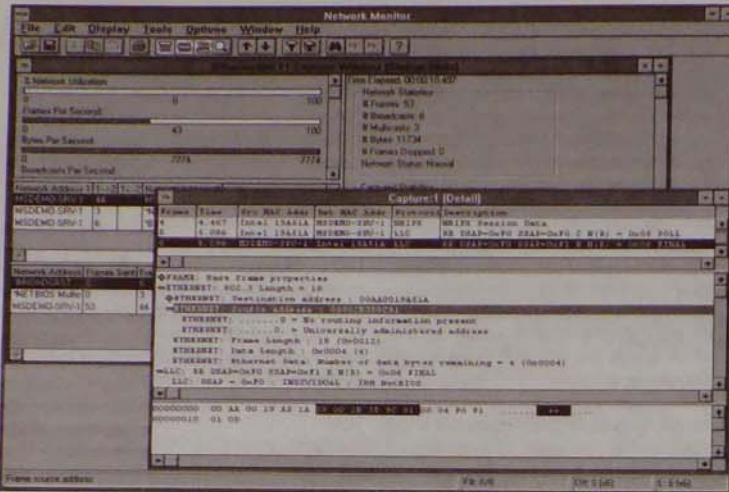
Network Monitor

File Edit Display Tools Options Window Help

% Network Utilization

0 100

Frames Per Second

0 43 100

Bytes Per Second

0 7774 7774

Broadcasts Per Second

Time Elapsed: 00:00:15.407

Network Statistics

# Frames: 53

# Broadcasts: 6

# Multicasts: 3

# Bytes: 11734

# Frames Dropped: 0

Network Status: Normal

Network Address 1

MSDEMO-SRV-1

MSDEMO-SRV-1

Network Address Frames Sent

*NETBIOS Multic 0

MSDEMO-SRV-1 53

Capture:1 (Detail)

| Frame | Time | Src MAC Addr | Dst MAC Addr | Protocol | Description |
|---|---|---|---|---|---|
| 4 | 4.467 | Intel 15A61A | MSDEMO-SRV-1 | SMB | SMBIPX Session Data |
| 5 | 5.086 | Intel 15A61A | MSDEMO-SRV-1 | LLC | RR DSAP=0xF0 SSAP=0xF1 C N(R) = 0x06 POLL |
| 6 | 5.096 | MSDEMO-SRV-1 | Intel 15A61A | LLC | RR DSAP=0xF0 SSAP=0xF1 R N(R) = 0x06 FINAL |

FRAME: Base frame properties

ETHERNET: 802.3 Length = 18

ETHERNET: Destination address : 00AA0015A61A

ETHERNET: Source address : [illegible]

ETHERNET: .......0 = No routing information present

ETHERNET: ......0. = Universally administered address

ETHERNET: Frame Length : 18 (0x0012)

ETHERNET: Data Length : 0x0004 (4)

ETHERNET: Ethernet Data: Number of data bytes remaining = 4 (0x0004)

LLC: RR DSAP=0xF0 SSAP=0xF1 R N(R) = 0x06 FINAL

LLC: DSAP = 0xF0 : INDIVIDUAL : IBM NetBIOS

00000000 00 AA 00 15 A6 1A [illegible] 00 04 F0 F1

00000010 01 0D

Frame source address

F#: 6/6

Off: 5 (x5)

L: 6 (x6)